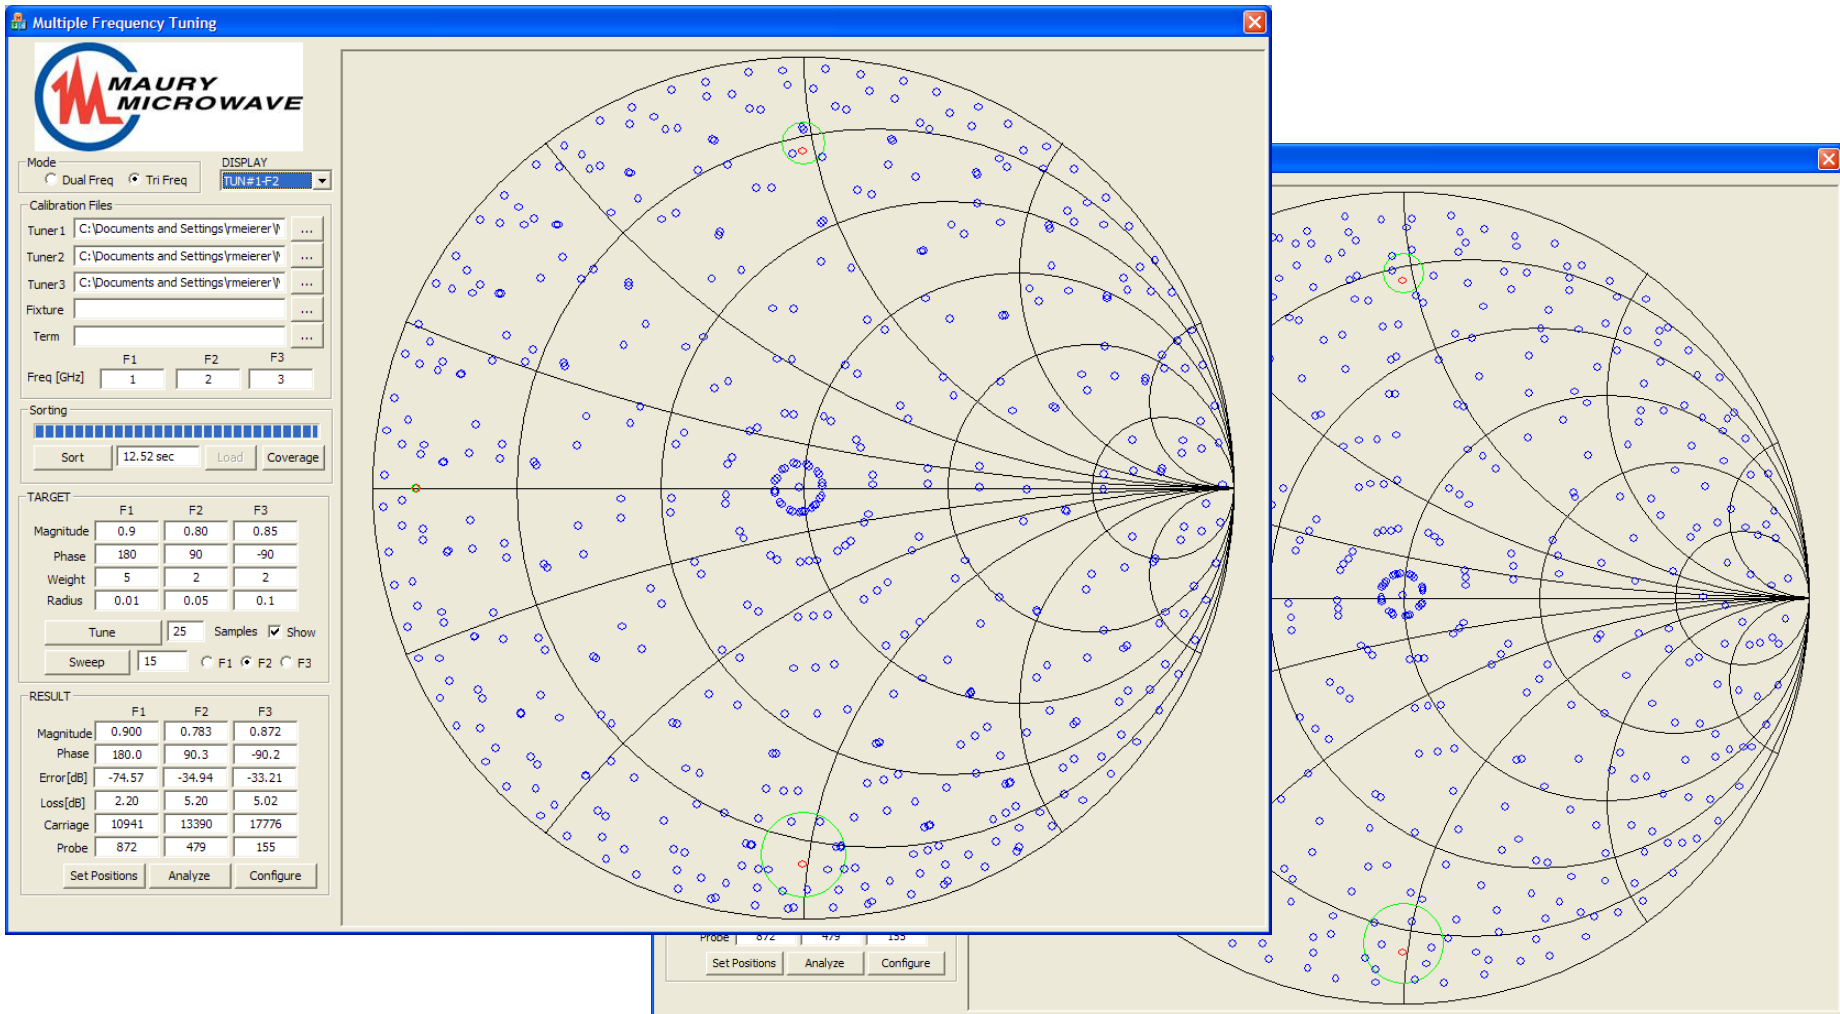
Multiple Frequency Tuning

MAURY MICROWAVE

Mode
Dual Freq
Tri Freq

DISPLAY
TUN#1-F2

Calibration Files
Tuner1 C:\Documents and Settings\meierer\ ...
Tuner2 C:\Documents and Settings\meierer\ ...
Tuner3 C:\Documents and Settings\meierer\ ...
Fixture ...
Term ...

| | F1 | F2 | F3 |
|---|---|---|---|
| Freq [GHz] | 1 | 2 | 3 |

Sorting
Sort 12.52 sec Load Coverage

TARGET

| | F1 | F2 | F3 |
|---|---|---|---|
| Magnitude | 0.9 | 0.80 | 0.85 |
| Phase | 180 | 90 | -90 |
| Weight | 5 | 2 | 2 |
| Radius | 0.01 | 0.05 | 0.1 |

Tune 25 Samples Show
Sweep 15 F1 F2 F3

RESULT

| | F1 | F2 | F3 |
|---|---|---|---|
| Magnitude | 0.900 | 0.783 | 0.872 |
| Phase | 180.0 | 90.3 | -90.2 |
| Error[dB] | -74.57 | -34.94 | -33.21 |
| Loss[dB] | 2.20 | 5.20 | 5.02 |
| Carriage | 10941 | 13390 | 17776 |
| Probe | 872 | 479 | 155 |

Set Positions Analyze Configure

Probe 872 479 155
Set Positions Analyze Configure